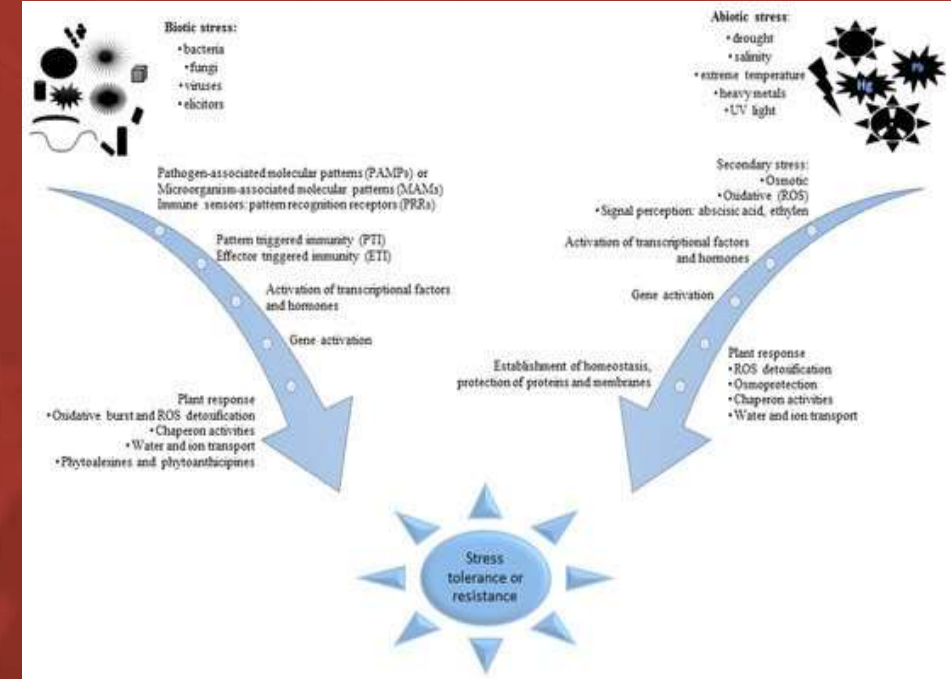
Biotic stress:
•bacteria
•fungi
•viruses
•elicitors

Abiotic stress:
•drought
•salinity
•extreme temperature
•heavy metals
•UV light

Hg

Pb

Pathogen-associated molecular patterns (PAMPs) or
Microorganism-associated molecular patterns (MAMs)
Immune sensors: pattern recognition receptors (PRRs)

Pattern triggered immunity (PTI)
Effector triggered immunity (ETI)

Activation of transcriptional factors and hormones

Gene activation

Plant response
•Oxidative burst and ROS detoxification
•Chaperon activities
•Water and ion transport
•Phytoalexines and phytoanthicipines

Secondary stress:
•Osmotic
•Oxidative (ROS)
•Signal perception: abscisic acid, ethylen

Activation of transcriptional factors and hormones

Gene activation

Establishment of homeostasis, protection of proteins and membranes

Plant response
•ROS detoxification
•Osmoprotection
•Chaperon activities
•Water and ion transport

Stress tolerance or resistance